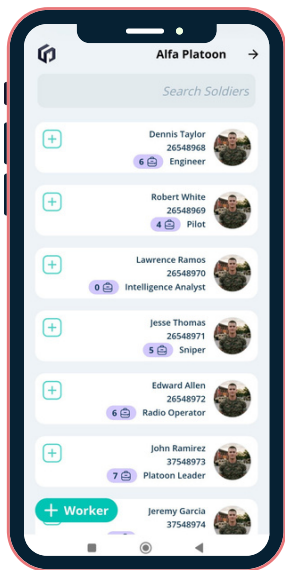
Alfa Platoon

Search Soldiers

Dennis Taylor
26548968
6 Engineer

Robert White
26548969
4 Pilot

Lawrence Ramos
26548970
0 Intelligence Analyst

Jesse Thomas
26548971
5 Sniper

Edward Allen
26548972
6 Radio Operator

John Ramirez
37548973
7 Platoon Leader

Jeremy Garcia
37548974

+ Worker